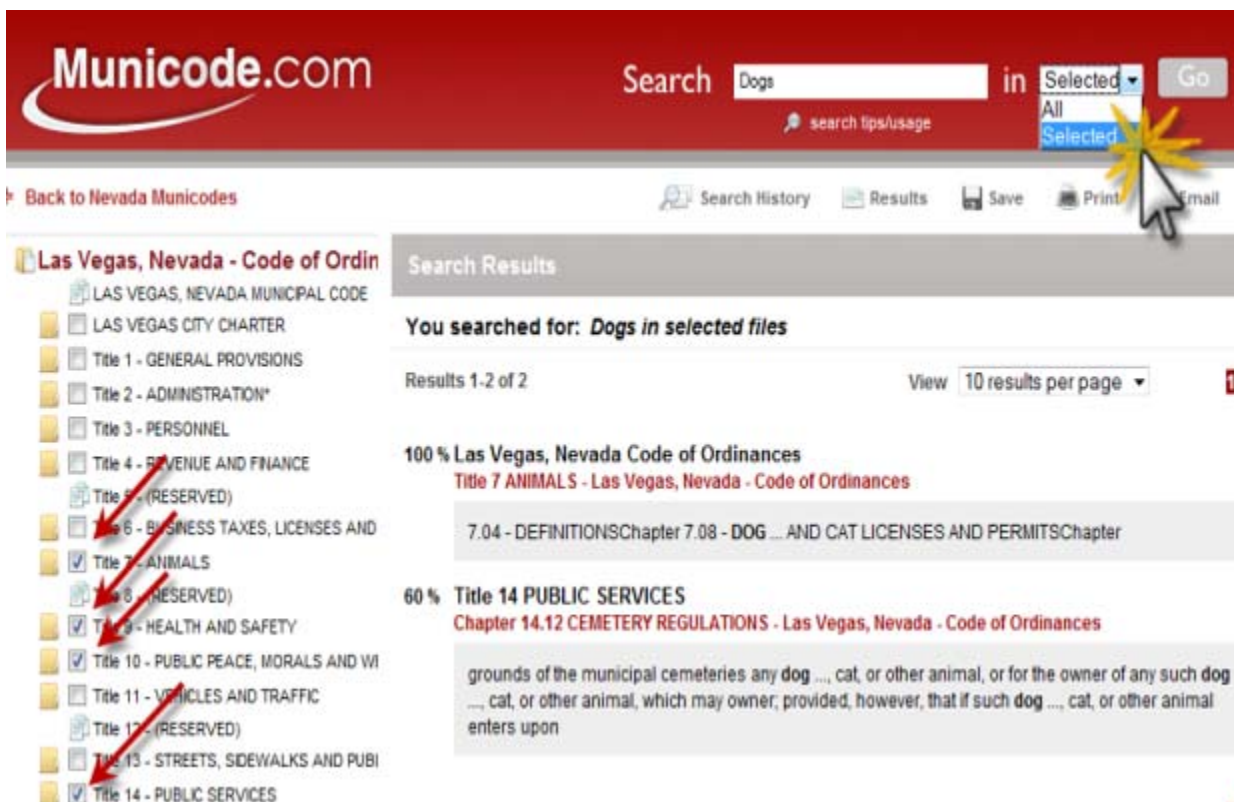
Municode.com

Search Dogs in Selected Go
All
Selected
search tips/usage

Back to Nevada Municodes

Search History Results Save Print Email

Las Vegas, Nevada - Code of Ordin
LAS VEGAS, NEVADA MUNICIPAL CODE
LAS VEGAS CITY CHARTER
Title 1 - GENERAL PROVISIONS
Title 2 - ADMINISTRATION*
Title 3 - PERSONNEL
Title 4 - REVENUE AND FINANCE
Title 5 - (RESERVED)
Title 6 - BUSINESS TAXES, LICENSES AND
Title 7 - ANIMALS
Title 8 - (RESERVED)
Title 9 - HEALTH AND SAFETY
Title 10 - PUBLIC PEACE, MORALS AND WI
Title 11 - VEHICLES AND TRAFFIC
Title 12 - (RESERVED)
Title 13 - STREETS, SIDEWALKS AND PUBI
Title 14 - PUBLIC SERVICES

Search Results

You searched for: Dogs in selected files

Results 1-2 of 2

View 10 results per page

100 % Las Vegas, Nevada Code of Ordinances
Title 7 ANIMALS - Las Vegas, Nevada - Code of Ordinances

7.04 - DEFINITIONSChapter 7.08 - DOG ... AND CAT LICENSES AND PERMITSChapter

60 % Title 14 PUBLIC SERVICES
Chapter 14.12 CEMETERY REGULATIONS - Las Vegas, Nevada - Code of Ordinances

grounds of the municipal cemeteries any dog ..., cat, or other animal, or for the owner of any such dog ..., cat, or other animal, which may owner; provided, however, that if such dog ..., cat, or other animal enters upon